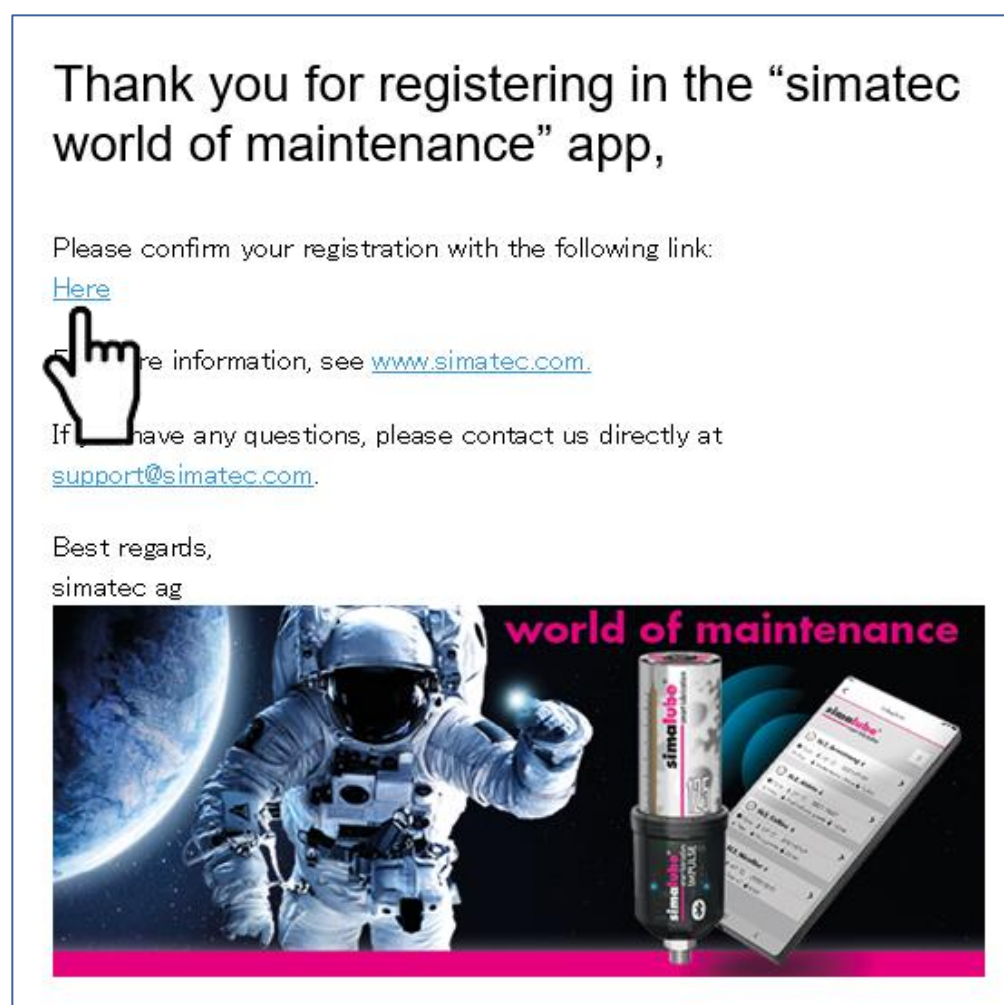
Thank you for registering in the “simatec world of maintenance” app,

Please confirm your registration with the following link:
Here

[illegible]re information, see www.simatec.com.

If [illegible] have any questions, please contact us directly at support@simatec.com.

Best regards,
simatec ag

world of maintenance

simalube

simalube